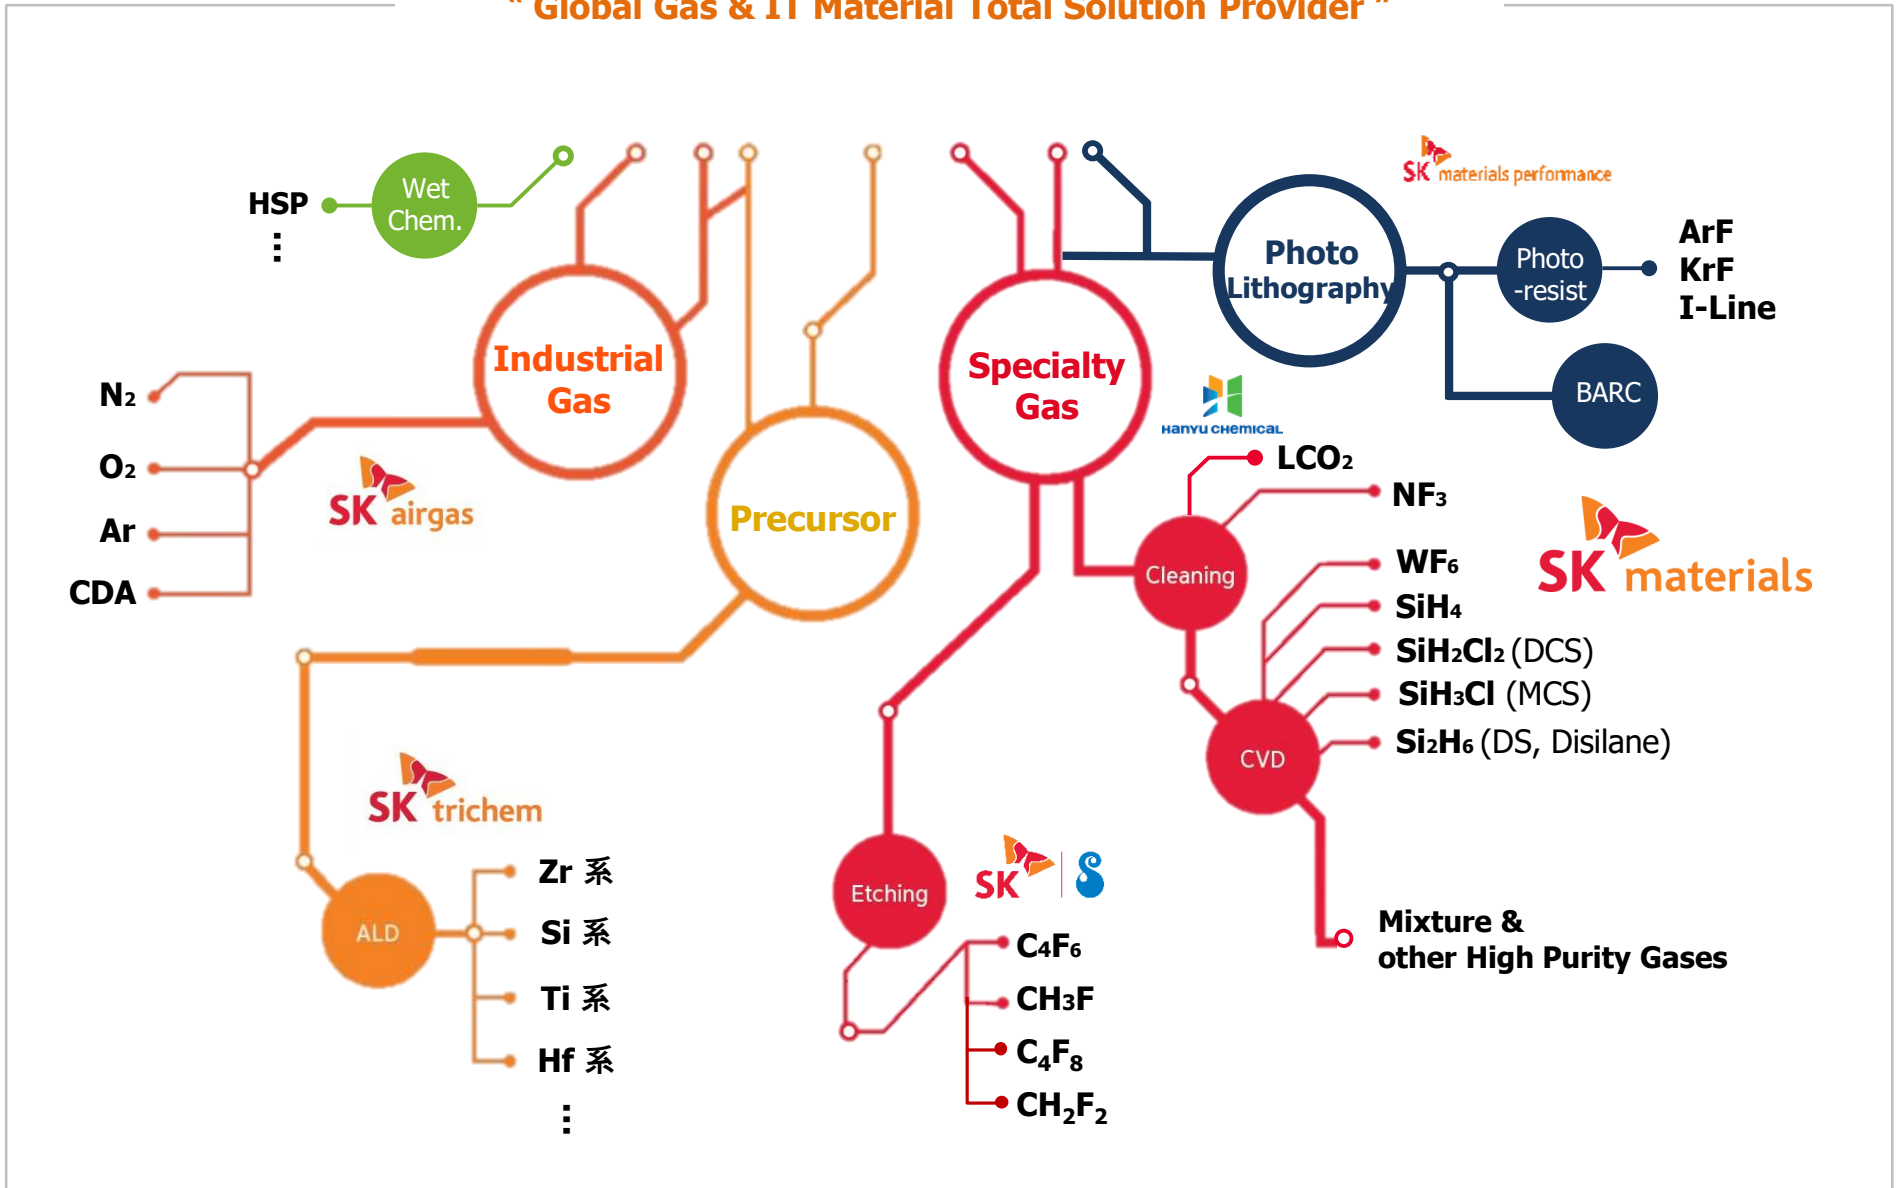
" Global Gas & IT Material Total Solution Provider "

HSP
⋮
Wet Chem.

SK materials performance

Photo Lithography

Photo -resist

ArF
KrF
I-Line

BARC

Industrial Gas

Specialty Gas

N$_2$
O$_2$
Ar
CDA

SK airgas

Precursor

Hanyu Chemical

LCO$_2$
NF$_3$

Cleaning

WF$_6$
SiH$_4$
SiH$_2$Cl$_2$ (DCS)
SiH$_3$Cl (MCS)
Si$_2$H$_6$ (DS, Disilane)

SK materials

CVD

SK trichem

ALD

Zr 系
Si 系
Ti 系
Hf 系
⋮

Etching

SK

C$_4$F$_6$
CH$_3$F
C$_4$F$_8$
CH$_2$F$_2$

Mixture & other High Purity Gases